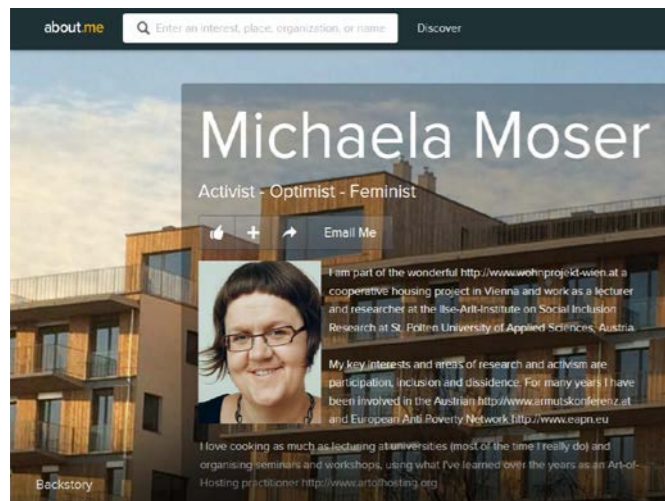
about.me

Enter an interest, place, organization, or name

Discover

Michaela Moser

Activist - Optimist - Feminist

Email Me

I am part of the wonderful http://www.wohnprojekt-wien.at a cooperative housing project in Vienna and work as a lecturer and researcher at the Ilse-Arlt-Institute on Social Inclusion Research at St. Pölten University of Applied Sciences, Austria.

My key interests and areas of research and activism are participation, inclusion and dissidence. For many years I have been involved in the Austrian http://www.armutskonferenz.at and European Anti Poverty Network http://www.eapn.eu

I love cooking as much as lecturing at universities (most of the time I really do) and organising seminars and workshops, using what I've learned over the years as an Art-of-Hosting practitioner http://www.artofhosting.org

Backstory